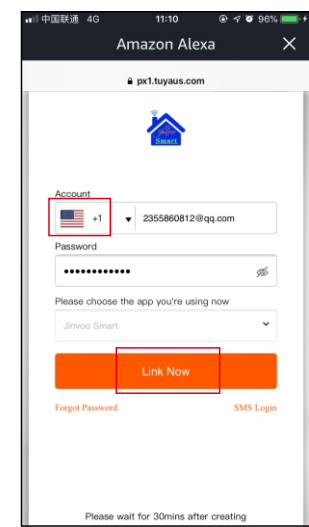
中国联通 4G 11:10 96%

Amazon Alexa ×

px1.tuyaus.com

Smart

Account

+1 ▾ 2355860812@qq.com

Password

•••••••••••••

Please choose the app you're using now

Jinvoo Smart

Link Now

Forgot Password SMS Login

Please wait for 30mins after creating